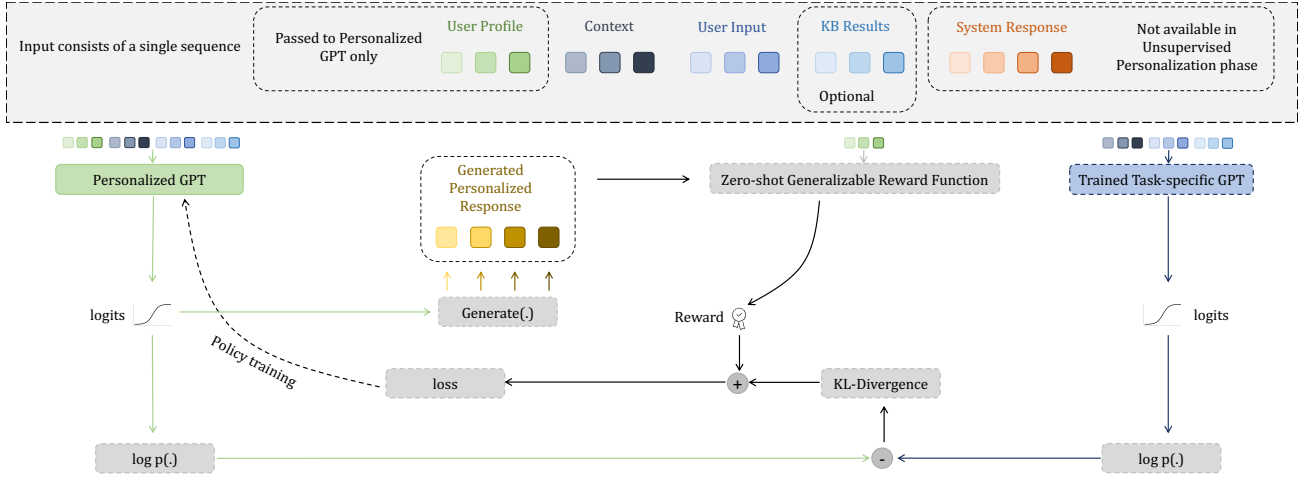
Input consists of a single sequence

Passed to Personalized GPT only

User Profile

Context

User Input

KB Results

Optional

System Response

Not available in Unsupervised Personalization phase

Personalized GPT

Generated Personalized Response

Zero-shot Generalizable Reward Function

Trained Task-specific GPT

logits

Generate(.)

Reward

logits

Policy training

loss

+

KL-Divergence

log p(.)

-

log p(.)